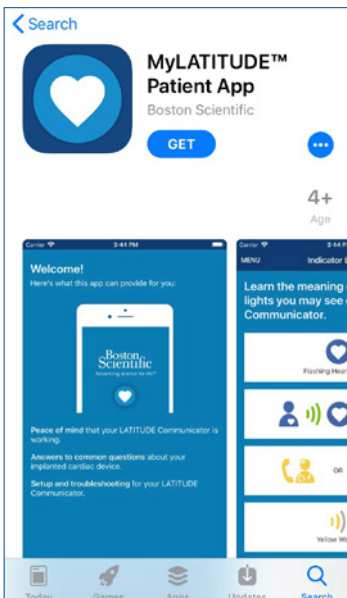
< Search

MyLATITUDE™ Patient App

Boston Scientific

GET

4+

Age

Carrier 3:44 PM

Welcome!

Here's what this app can provide for you:

Boston Scientific

Advancing science for life™

Peace of mind that your LATITUDE Communicator is working.

Answers to common questions about your implanted cardiac device.

Setup and troubleshooting for your LATITUDE Communicator.

Carrier 3:44 PM

MENU Indicator L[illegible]

Learn the meaning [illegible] lights you may see o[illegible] Communicator.

Flashing Hear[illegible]

OR

Yellow W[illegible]

Today Games Apps Updates Search